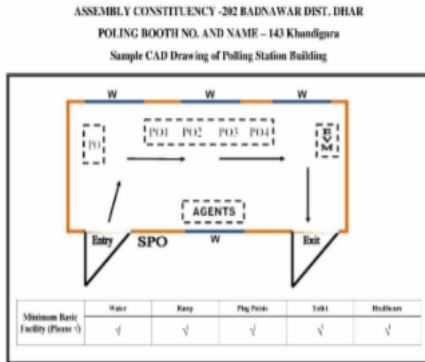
ASSEMBLY CONSTITUENCY -202 BADNAWAR DIST. DHAR

POLING BOOTH NO. AND NAME – 143 Khandigara

Sample CAD Drawing of Polling Station Building

W W W

PO

PO1 PO2 PO3 PO4

EVM

AGENTS

Entry SPO W Exit

| Minimum Basic Facility (Please √) | Water | Ramp | Plug Points | Toilet | Healthcare |
|---|---|---|---|---|---|
| | √ | √ | √ | √ | √ |